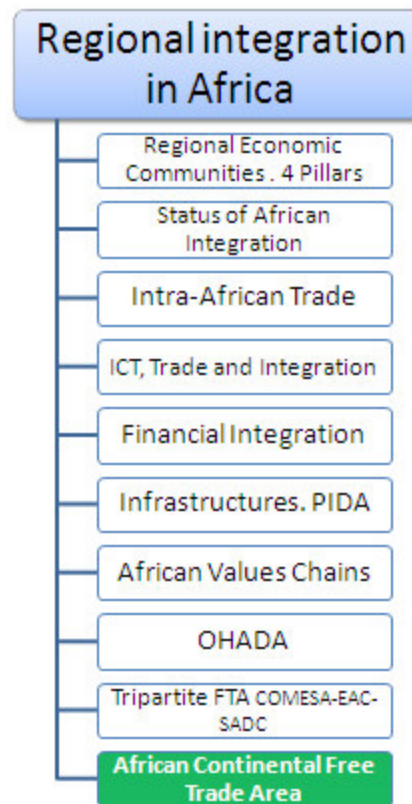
Regional integration in Africa

Regional Economic Communities . 4 Pillars

Status of African Integration

Intra-African Trade

ICT, Trade and Integration

Financial Integration

Infrastructures. PIDA

African Values Chains

OHADA

Tripartite FTA COMESA-EAC-SADC

African Continental Free Trade Area